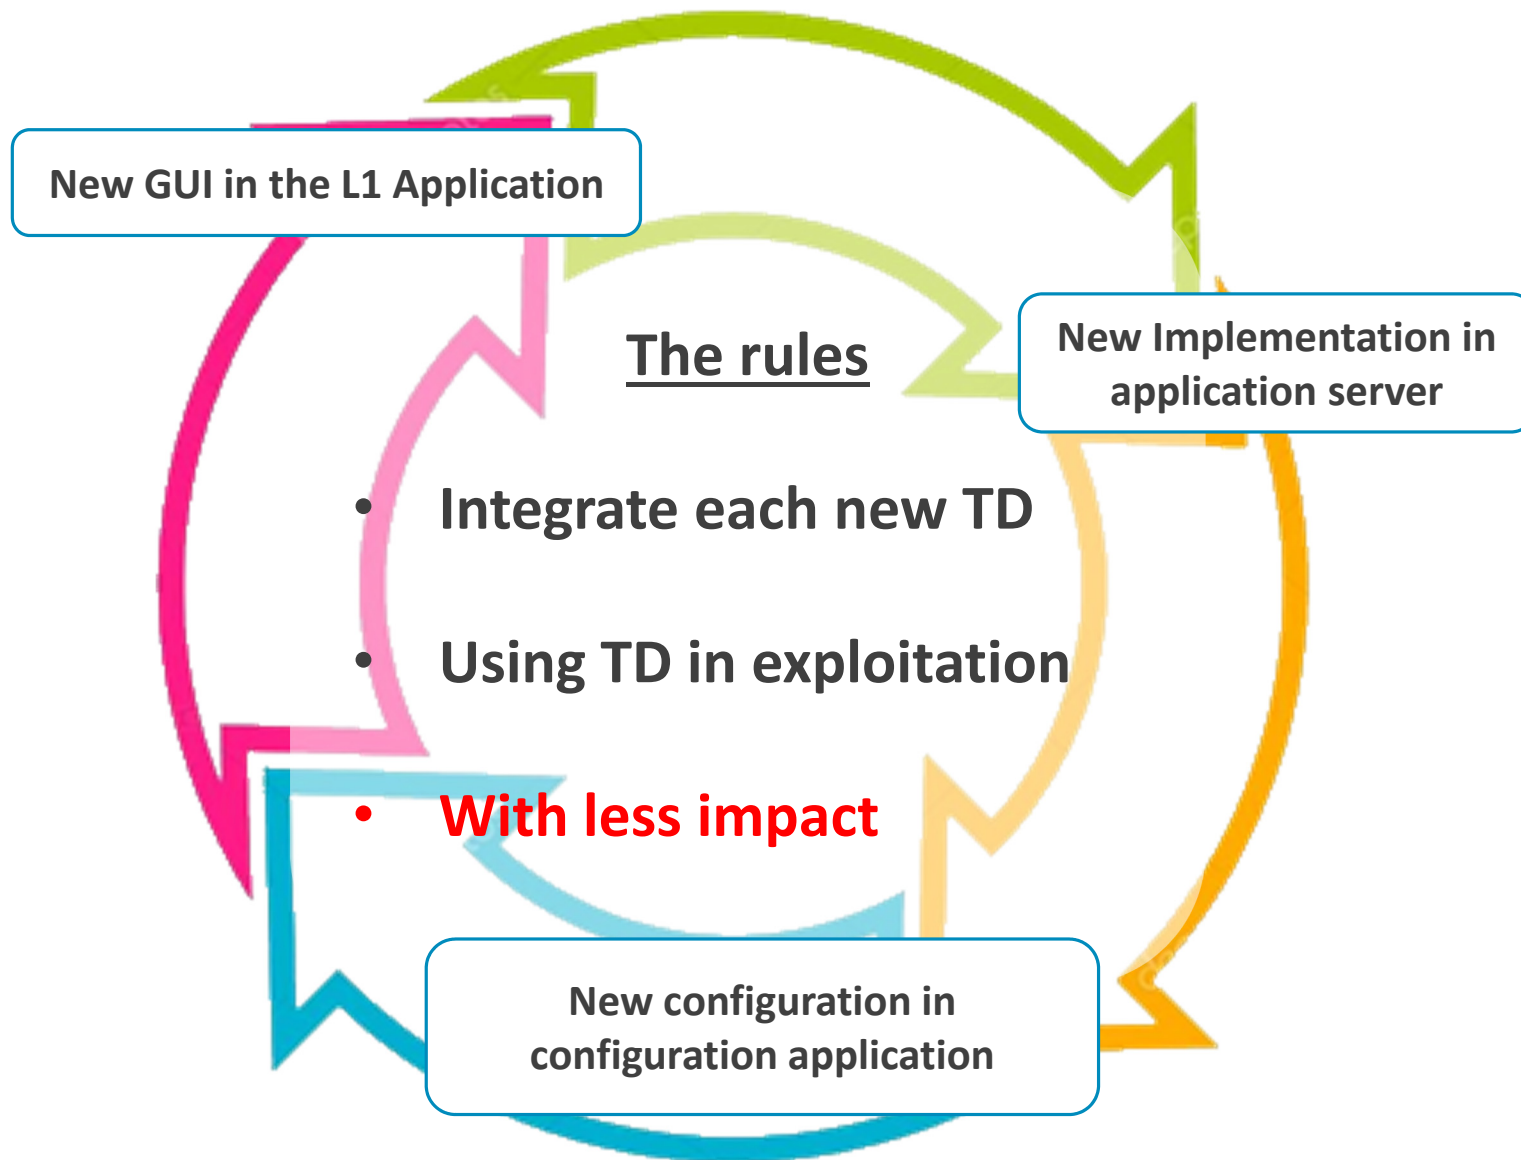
New GUI in the L1 Application

New Implementation in application server

The rules

• Integrate each new TD

• Using TD in exploitation

• With less impact

New configuration in configuration application